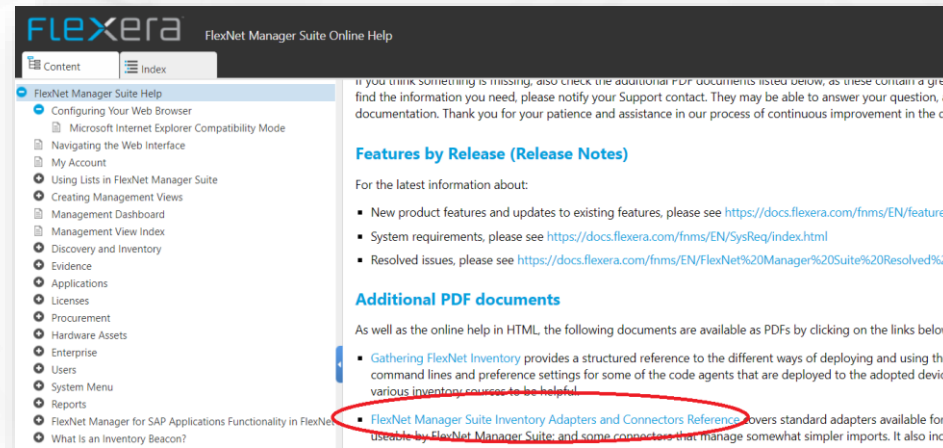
FLEXERA FlexNet Manager Suite Online Help

Content
Index

FlexNet Manager Suite Help
Configuring Your Web Browser
Microsoft Internet Explorer Compatibility Mode
Navigating the Web Interface
My Account
Using Lists in FlexNet Manager Suite
Creating Management Views
Management Dashboard
Management View Index
Discovery and Inventory
Evidence
Applications
Licenses
Procurement
Hardware Assets
Enterprise
Users
System Menu
Reports
FlexNet Manager for SAP Applications Functionality in FlexNe
What Is an Inventory Beacon?

If you think something is missing, also check the additional PDF documents listed below, as these contain a gre find the information you need, please notify your Support contact. They may be able to answer your question, documentation. Thank you for your patience and assistance in our process of continuous improvement in the c

Features by Release (Release Notes)

For the latest information about:

New product features and updates to existing features, please see https://docs.flexera.com/fnms/EN/feature
System requirements, please see https://docs.flexera.com/fnms/EN/SysReq/index.html
Resolved issues, please see https://docs.flexera.com/fnms/EN/FlexNet%20Manager%20Suite%20Resolved%

Additional PDF documents

As well as the online help in HTML, the following documents are available as PDFs by clicking on the links belo

Gathering FlexNet Inventory provides a structured reference to the different ways of deploying and using th command lines and preference settings for some of the code agents that are deployed to the adopted devic various inventory sources to be helpful.
FlexNet Manager Suite Inventory Adapters and Connectors Reference covers standard adapters available fo useable by FlexNet Manager Suite; and some connectors that manage somewhat simpler imports. It also inc